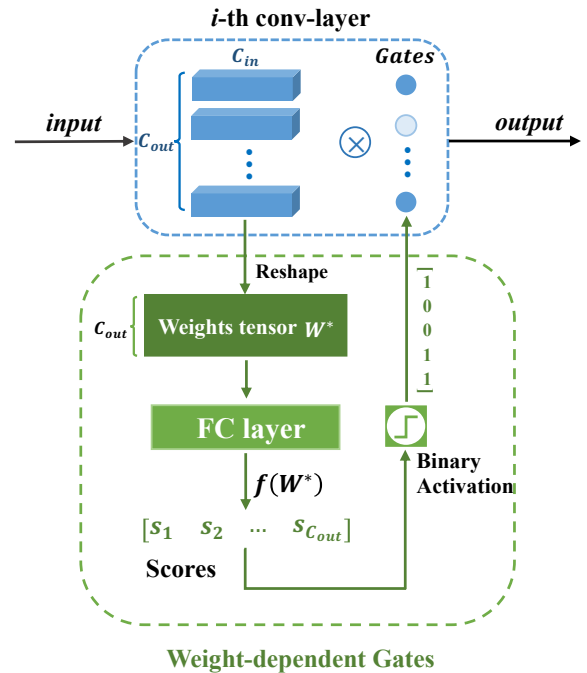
$i$-th conv-layer

$C_{in}$

Gates

input

$C_{out}$

$\otimes$

output

Reshape

$C_{out}$

Weights tensor $W^*$

1
0
0
1
1

FC layer

$f(W^*)$

Binary Activation

$[s_1 \quad s_2 \quad \dots \quad s_{C_{out}}]$

Scores

Weight-dependent Gates